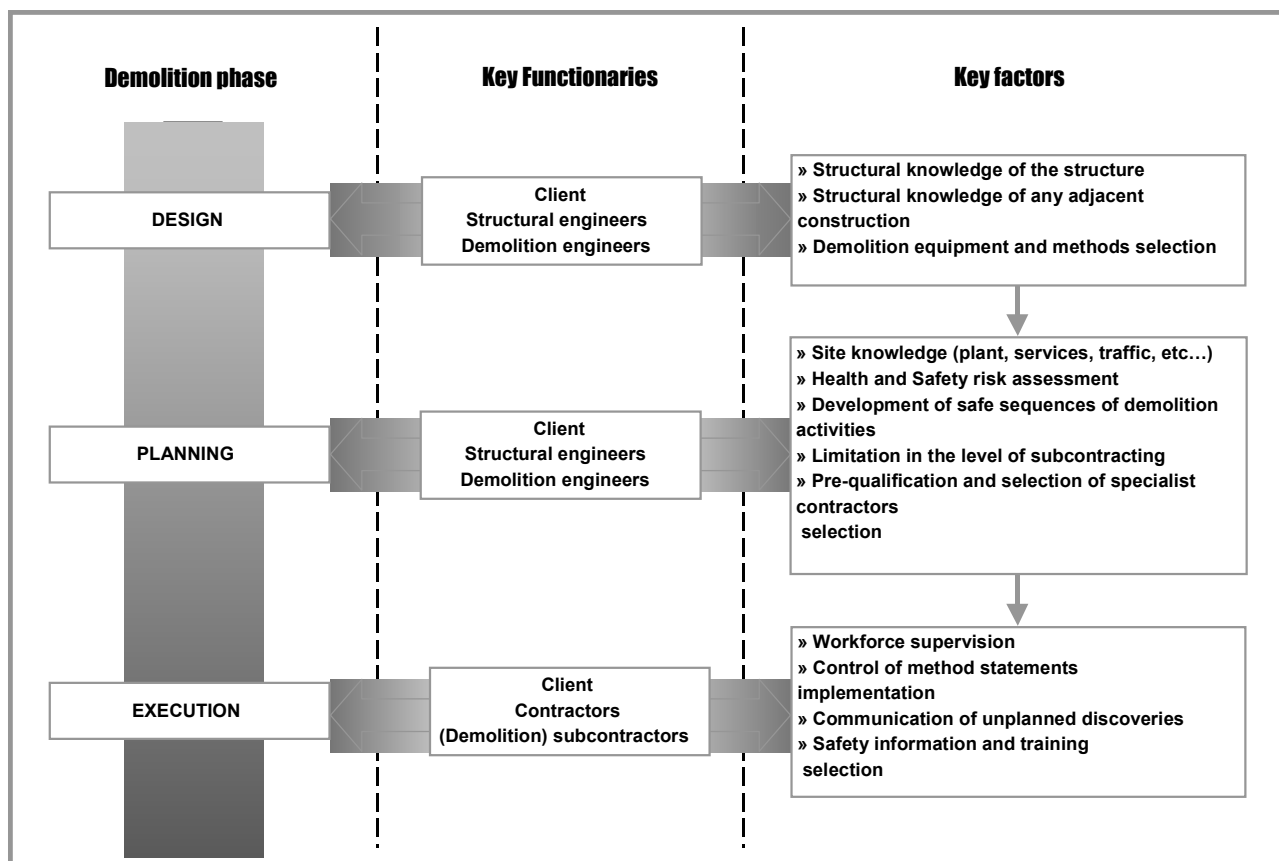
Demolition phase

Key Functionaries

Key factors

DESIGN

Client
Structural engineers
Demolition engineers

» Structural knowledge of the structure
» Structural knowledge of any adjacent construction
» Demolition equipment and methods selection

PLANNING

Client
Structural engineers
Demolition engineers

» Site knowledge (plant, services, traffic, etc…)
» Health and Safety risk assessment
» Development of safe sequences of demolition activities
» Limitation in the level of subcontracting
» Pre-qualification and selection of specialist contractors
selection

EXECUTION

Client
Contractors
(Demolition) subcontractors

» Workforce supervision
» Control of method statements implementation
» Communication of unplanned discoveries
» Safety information and training
selection